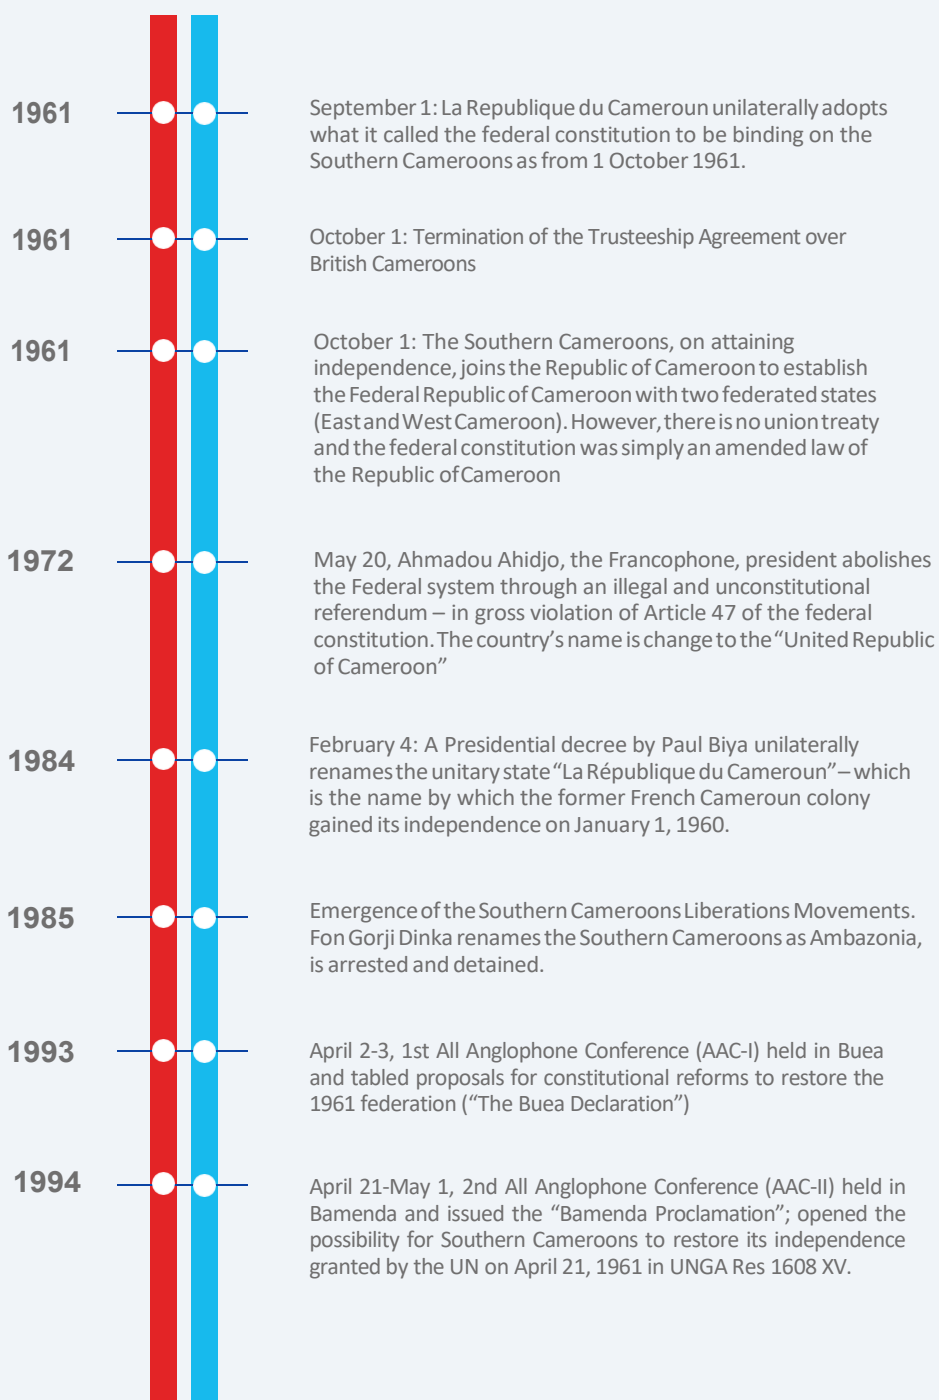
1961

September 1: La Republique du Cameroun unilaterally adopts what it called the federal constitution to be binding on the Southern Cameroons as from 1 October 1961.

1961

October 1: Termination of the Trusteeship Agreement over British Cameroons

1961

October 1: The Southern Cameroons, on attaining independence, joins the Republic of Cameroon to establish the Federal Republic of Cameroon with two federated states (East and West Cameroon). However, there is no union treaty and the federal constitution was simply an amended law of the Republic of Cameroon

1972

May 20, Ahmadou Ahidjo, the Francophone, president abolishes the Federal system through an illegal and unconstitutional referendum – in gross violation of Article 47 of the federal constitution. The country's name is change to the "United Republic of Cameroon"

1984

February 4: A Presidential decree by Paul Biya unilaterally renames the unitary state "La République du Cameroun" – which is the name by which the former French Cameroun colony gained its independence on January 1, 1960.

1985

Emergence of the Southern Cameroons Liberations Movements. Fon Gorji Dinka renames the Southern Cameroons as Ambazonia, is arrested and detained.

1993

April 2-3, 1st All Anglophone Conference (AAC-I) held in Buea and tabled proposals for constitutional reforms to restore the 1961 federation ("The Buea Declaration")

1994

April 21-May 1, 2nd All Anglophone Conference (AAC-II) held in Bamenda and issued the "Bamenda Proclamation"; opened the possibility for Southern Cameroons to restore its independence granted by the UN on April 21, 1961 in UNGA Res 1608 XV.